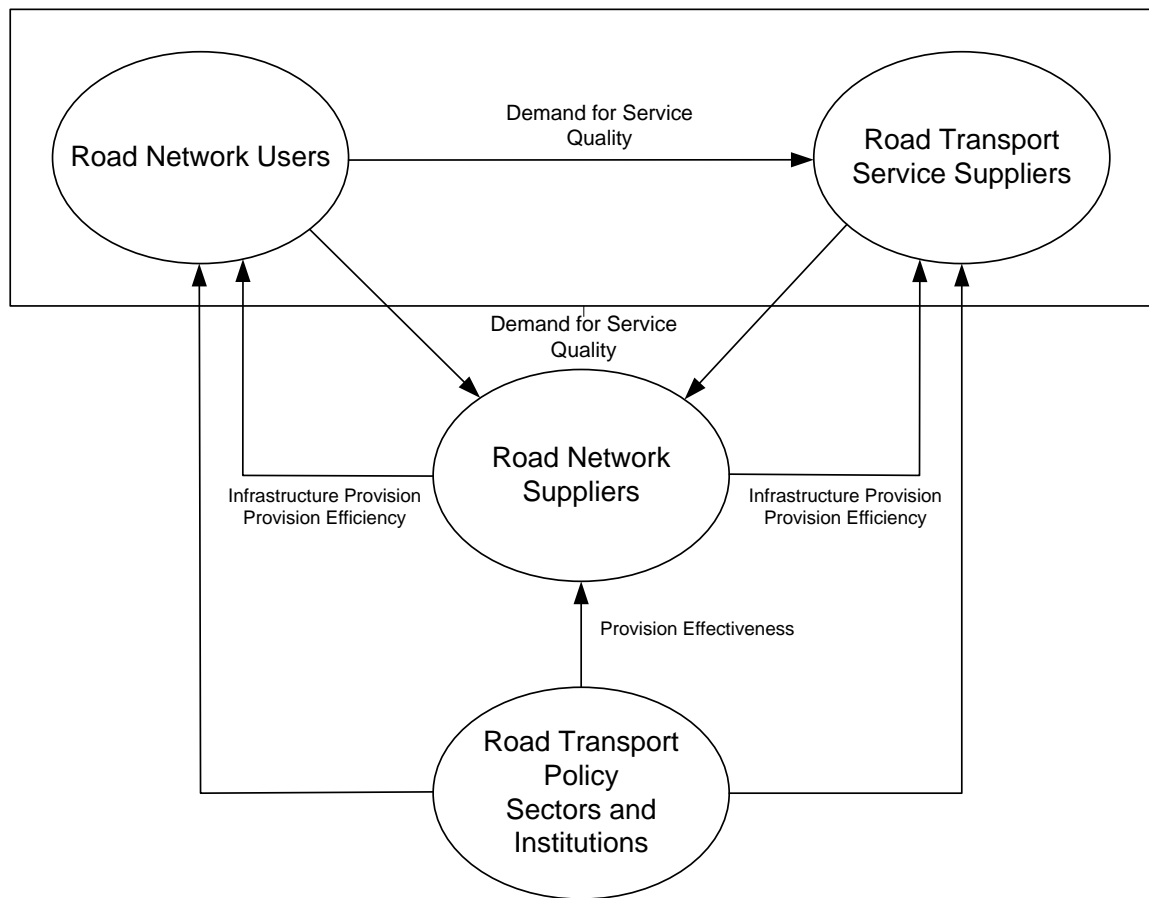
Road Network Users

Demand for Service Quality

Road Transport Service Suppliers

Demand for Service Quality

Road Network Suppliers

Infrastructure Provision
Provision Efficiency

Infrastructure Provision
Provision Efficiency

Provision Effectiveness

Road Transport Policy Sectors and Institutions